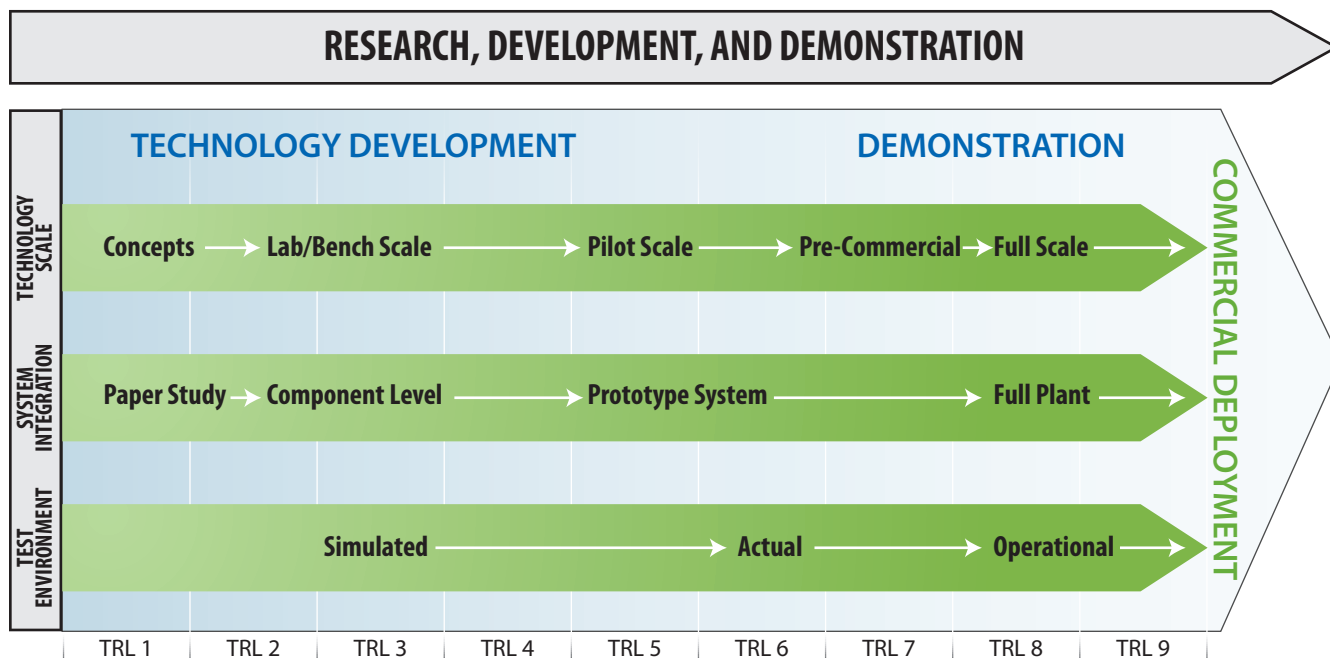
RESEARCH, DEVELOPMENT, AND DEMONSTRATION

TECHNOLOGY DEVELOPMENT

DEMONSTRATION

COMMERCIAL DEPLOYMENT

TECHNOLOGY SCALE

Concepts → Lab/Bench Scale → Pilot Scale → Pre-Commercial → Full Scale →

SYSTEM INTEGRATION

Paper Study → Component Level → Prototype System → Full Plant →

TEST ENVIRONMENT

Simulated → Actual → Operational →

| TRL 1 | TRL 2 | TRL 3 | TRL 4 | TRL 5 | TRL 6 | TRL 7 | TRL 8 | TRL 9 |
|---|---|---|---|---|---|---|---|---|